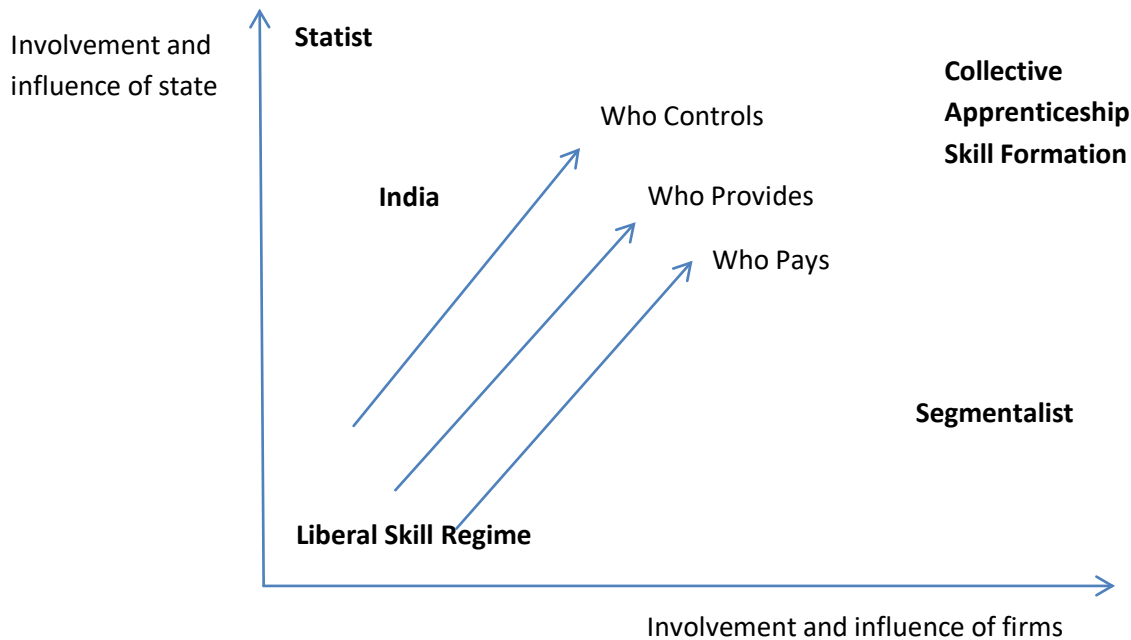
Involvement and influence of state

Statist

Collective Apprenticeship Skill Formation

Who Controls

India

Who Provides

Who Pays

Segmentalist

Liberal Skill Regime

Involvement and influence of firms